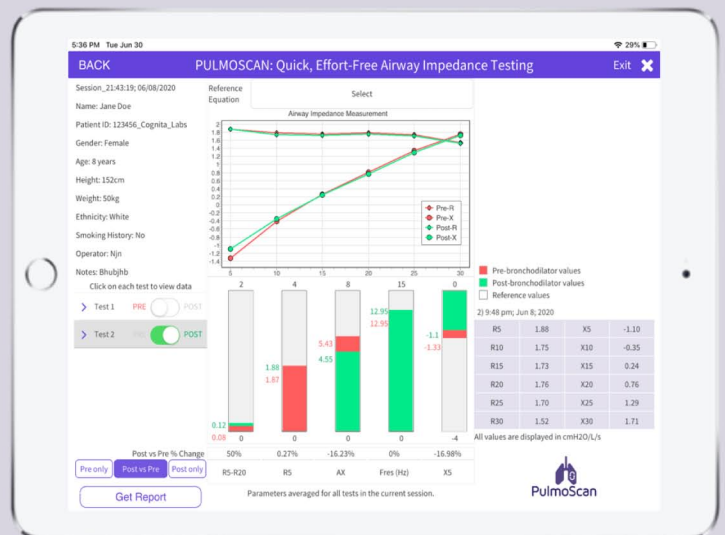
5:36 PM Tue Jun 30

29%

BACK

PULMOSCAN: Quick, Effort-Free Airway Impedance Testing

Exit

Session_21:43:19; 06/08/2020

Name: Jane Doe

Patient ID: 123456_Cognita_Labs

Gender: Female

Age: 8 years

Height: 152cm

Weight: 50kg

Ethnicity: White

Smoking History: No

Operator: Njn

Notes: Bhubjhb

Click on each test to view data

Test 1 PRE POST

Test 2 PRE POST

Reference Equation

Select

Airway Impedance Measurement

2 1.8 1.6 1.4 1.2 1 0.8 0.6 0.4 0.2 0 -0.2 -0.4 -0.6 -0.8 -1 -1.2 -1.4

5 10 15 20 25 30

Pre-R
Pre-X
Post-R
Post-X

Pre-bronchodilator values
Post-bronchodilator values
Reference values

2) 9:48 pm; Jun 8; 2020

| R5 | 1.88 | X5 | -1.10 |
|---|---|---|---|
| R10 | 1.75 | X10 | -0.35 |
| R15 | 1.73 | X15 | 0.24 |
| R20 | 1.76 | X20 | 0.76 |
| R25 | 1.70 | X25 | 1.29 |
| R30 | 1.52 | X30 | 1.71 |

All values are displayed in cmH2O/L/s

2 4 8 15 0

0.12
0.08
0

1.88
1.67
0

5.43
4.55
0

12.95
12.95
0

-1.1
-1.33
-4

Post vs Pre % Change

50% 0.27% -16.23% 0% -16.98%

Pre only Post vs Pre Post only

R5-R20 R5 AX Fres (Hz) X5

Get Report

Parameters averaged for all tests in the current session.

PulmoScan